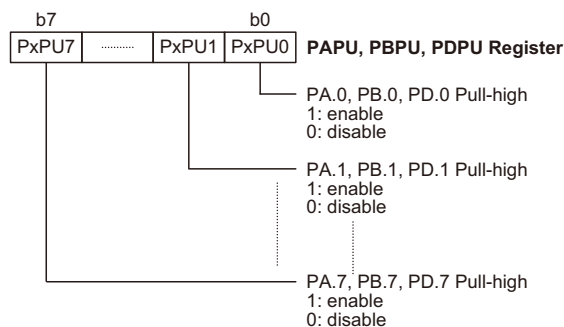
b7

b0

| PxPU7 | ........ | PxPU1 | PxPU0 |
|---|---|---|---|

**PAPU, PBPU, PDPU Register**

PA.0, PB.0, PD.0 Pull-high
1: enable
0: disable

PA.1, PB.1, PD.1 Pull-high
1: enable
0: disable

PA.7, PB.7, PD.7 Pull-high
1: enable
0: disable